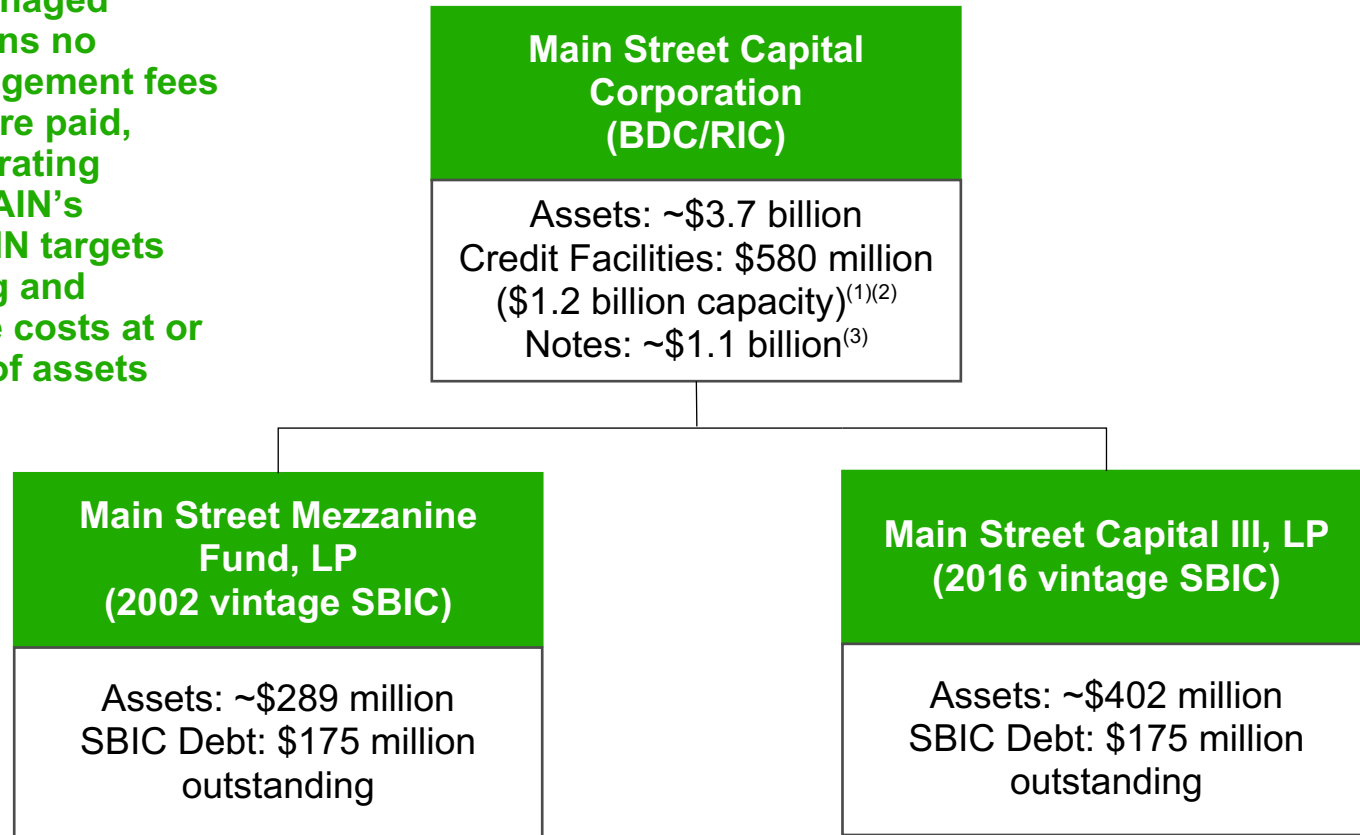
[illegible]naged
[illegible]ns no
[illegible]gement fees
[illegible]re paid,
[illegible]rating
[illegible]AIN's
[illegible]IN targets
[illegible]g and
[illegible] costs at or
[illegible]f assets

Main Street Capital Corporation (BDC/RIC)

Assets: ~\$3.7 billion
Credit Facilities: \$580 million (\$1.2 billion capacity)$^{(1)(2)}$
Notes: ~\$1.1 billion$^{(3)}$

Main Street Mezzanine Fund, LP (2002 vintage SBIC)

Assets: ~\$289 million
SBIC Debt: \$175 million outstanding

Main Street Capital III, LP (2016 vintage SBIC)

Assets: ~\$402 million
SBIC Debt: \$175 million outstanding